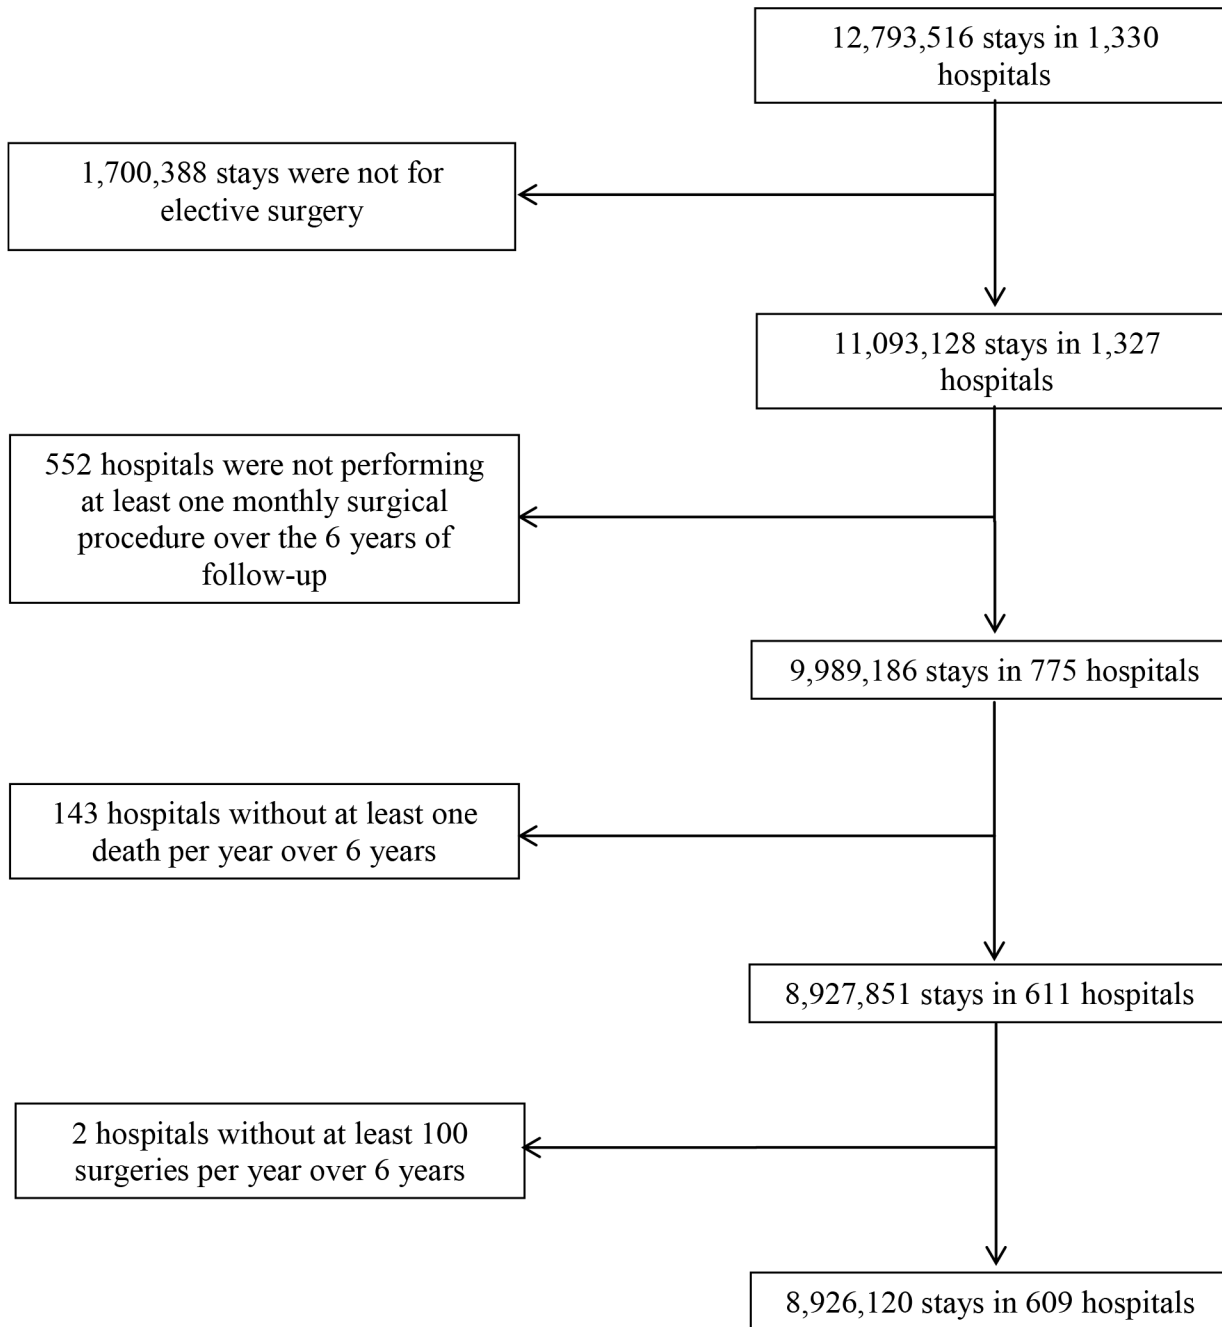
12,793,516 stays in 1,330 hospitals

1,700,388 stays were not for elective surgery

11,093,128 stays in 1,327 hospitals

552 hospitals were not performing at least one monthly surgical procedure over the 6 years of follow-up

9,989,186 stays in 775 hospitals

143 hospitals without at least one death per year over 6 years

8,927,851 stays in 611 hospitals

2 hospitals without at least 100 surgeries per year over 6 years

8,926,120 stays in 609 hospitals